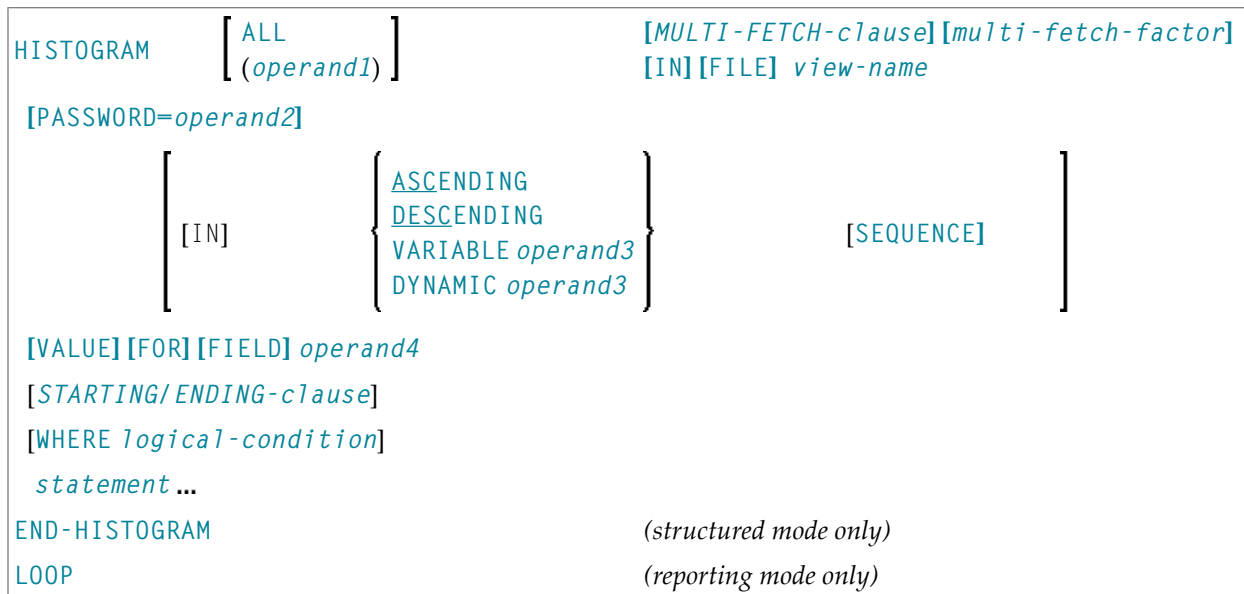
HISTOGRAM [ALL (operand1)] [MULTI-FETCH-clause] [multi-fetch-factor] [IN] [FILE] view-name

[PASSWORD=operand2]

[ [IN] {ASCENDING DESCENDING VARIABLE operand3 DYNAMIC operand3} [SEQUENCE] ]

[VALUE] [FOR] [FIELD] operand4

[STARTING/ENDING-clause]

[WHERE logical-condition]

statement ...

END-HISTOGRAM (structured mode only)

LOOP (reporting mode only)